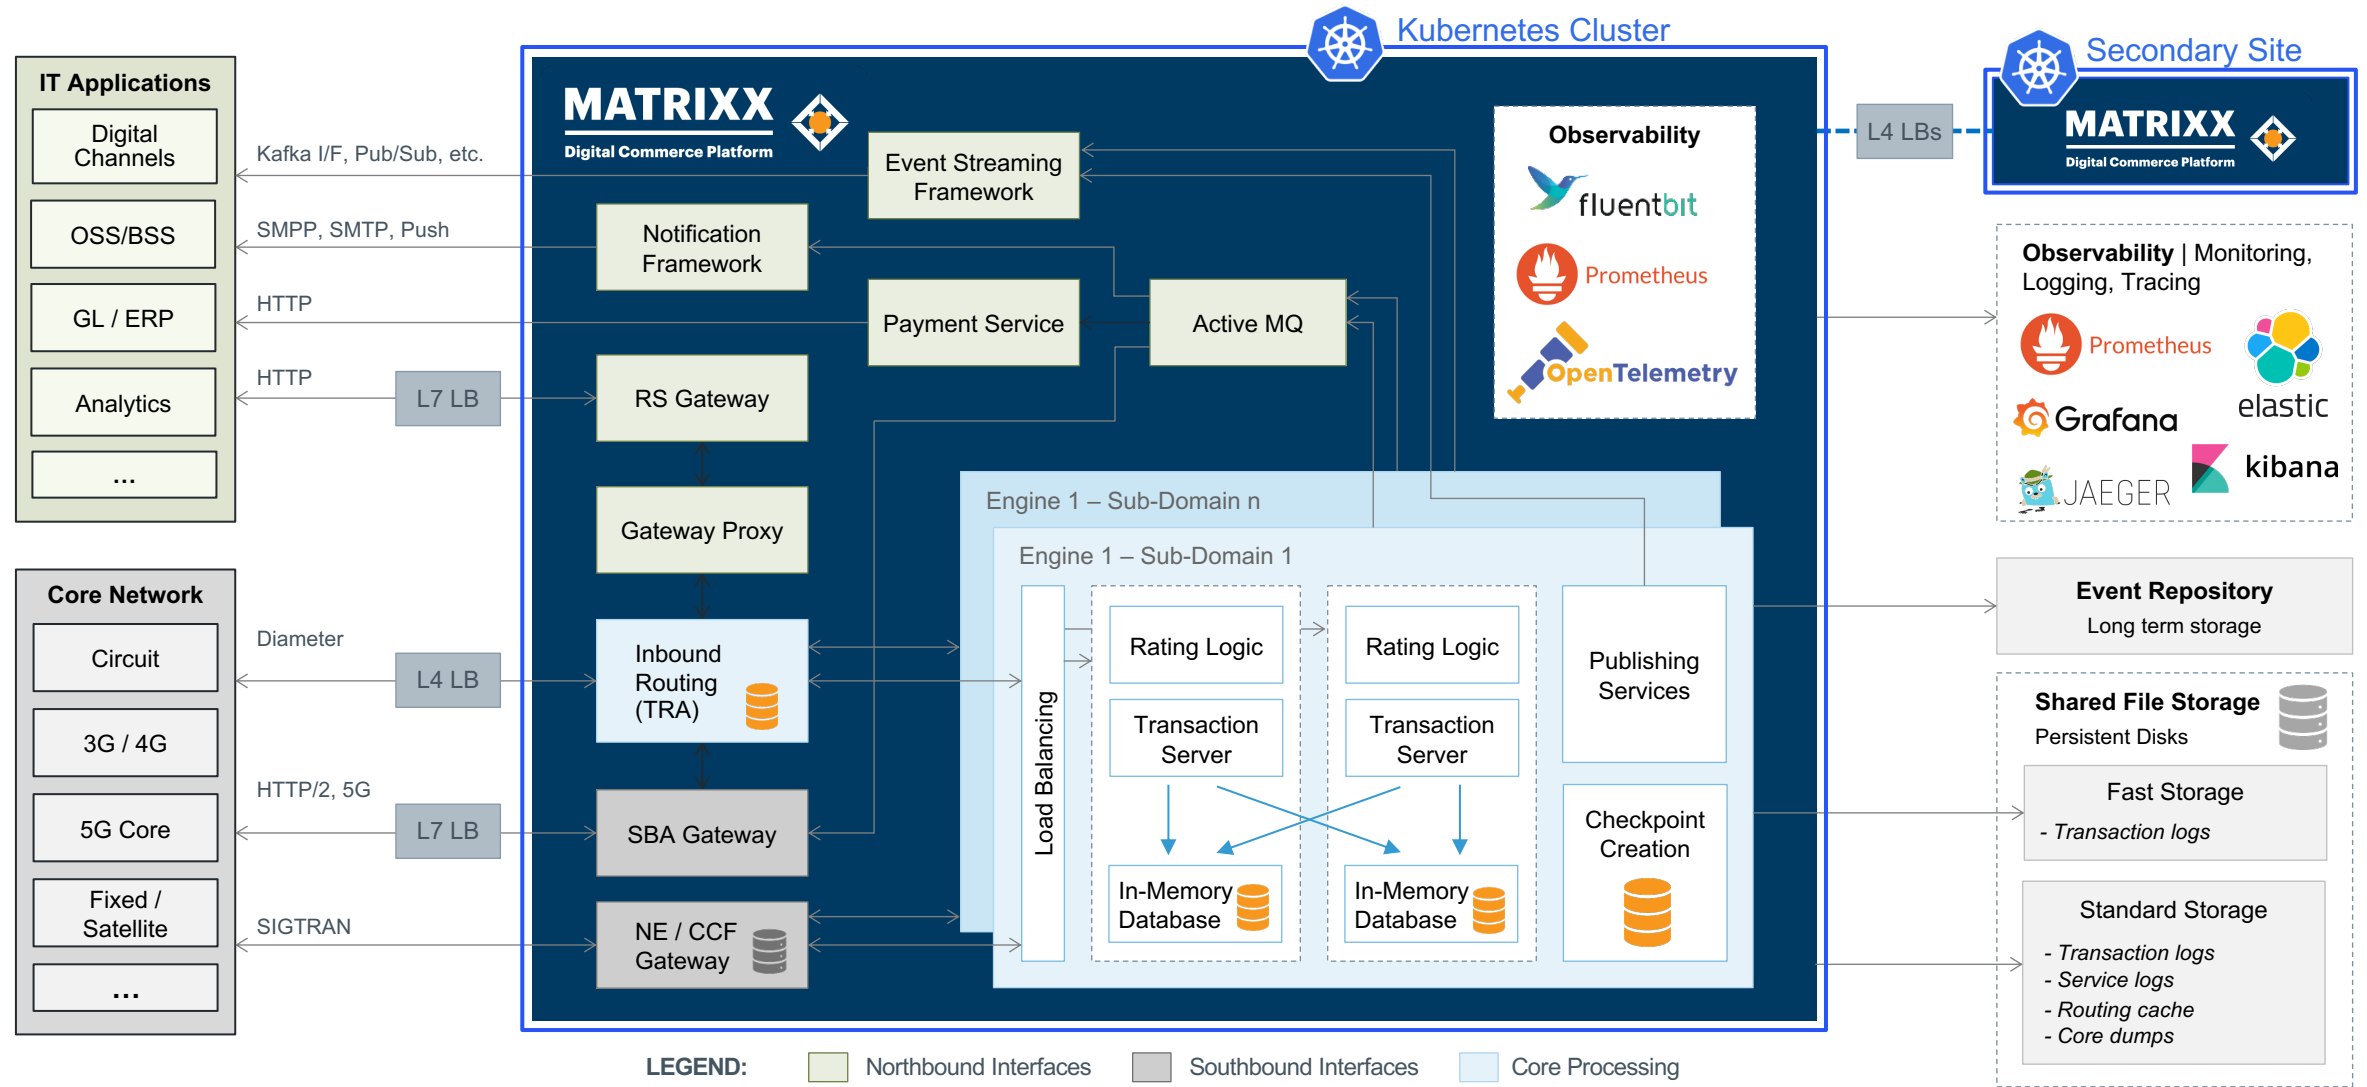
IT Applications
Digital Channels
OSS/BSS
GL / ERP
Analytics
...

Core Network
Circuit
3G / 4G
5G Core
Fixed / Satellite
...

Kafka I/F, Pub/Sub, etc.
SMPP, SMTP, Push
HTTP
HTTP
L7 LB
Diameter
L4 LB
HTTP/2, 5G
L7 LB
SIGTRAN

Kubernetes Cluster

MATRIXX
Digital Commerce Platform

Event Streaming Framework
Notification Framework
Payment Service
Active MQ
RS Gateway
Gateway Proxy
Inbound Routing (TRA)
SBA Gateway
NE / CCF Gateway

Observability
fluentbit
Prometheus
OpenTelemetry

Engine 1 – Sub-Domain n
Engine 1 – Sub-Domain 1
Load Balancing
Rating Logic
Transaction Server
In-Memory Database
Rating Logic
Transaction Server
In-Memory Database
Publishing Services
Checkpoint Creation

Secondary Site
L4 LBs
MATRIXX
Digital Commerce Platform

Observability | Monitoring, Logging, Tracing
Prometheus
elastic
Grafana
kibana
JAEGER

Event Repository
Long term storage

Shared File Storage
Persistent Disks
Fast Storage
- Transaction logs
Standard Storage
- Transaction logs
- Service logs
- Routing cache
- Core dumps

LEGEND: Northbound Interfaces Southbound Interfaces Core Processing